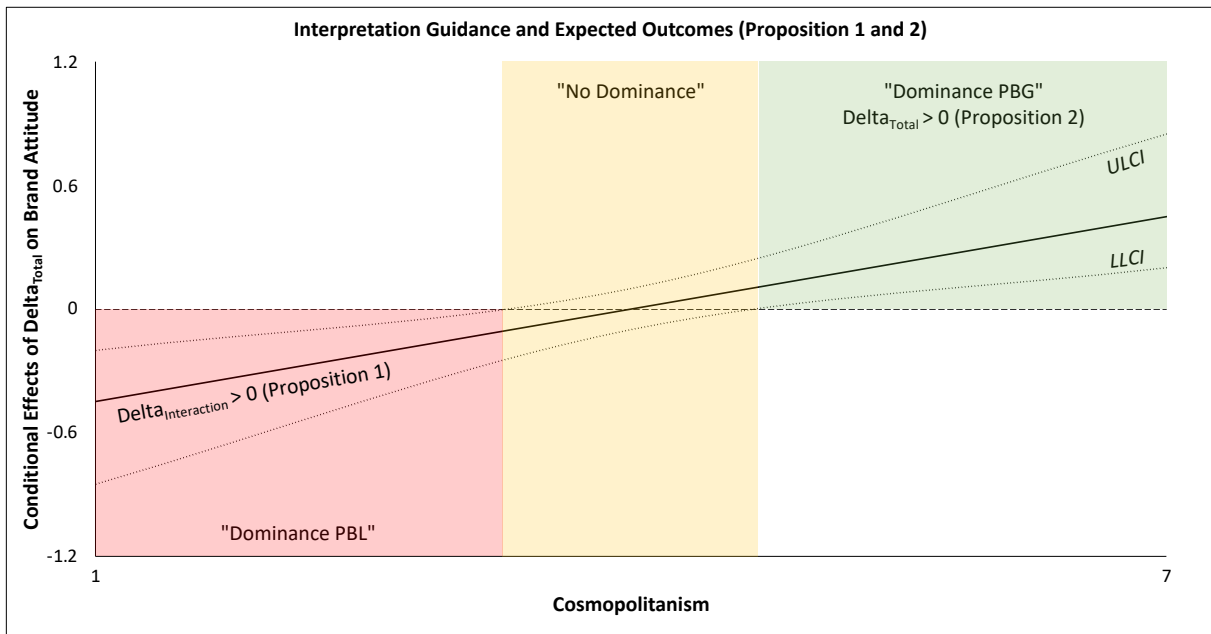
Interpretation Guidance and Expected Outcomes (Proposition 1 and 2)

Conditional Effects of Delta$_{Total}$ on Brand Attitude

1.2

0.6

0

-0.6

-1.2

"No Dominance"

"Dominance PBG"
Delta$_{Total}$ > 0 (Proposition 2)

ULCI

LLCI

Delta$_{Interaction}$ > 0 (Proposition 1)

"Dominance PBL"

1

7

Cosmopolitanism